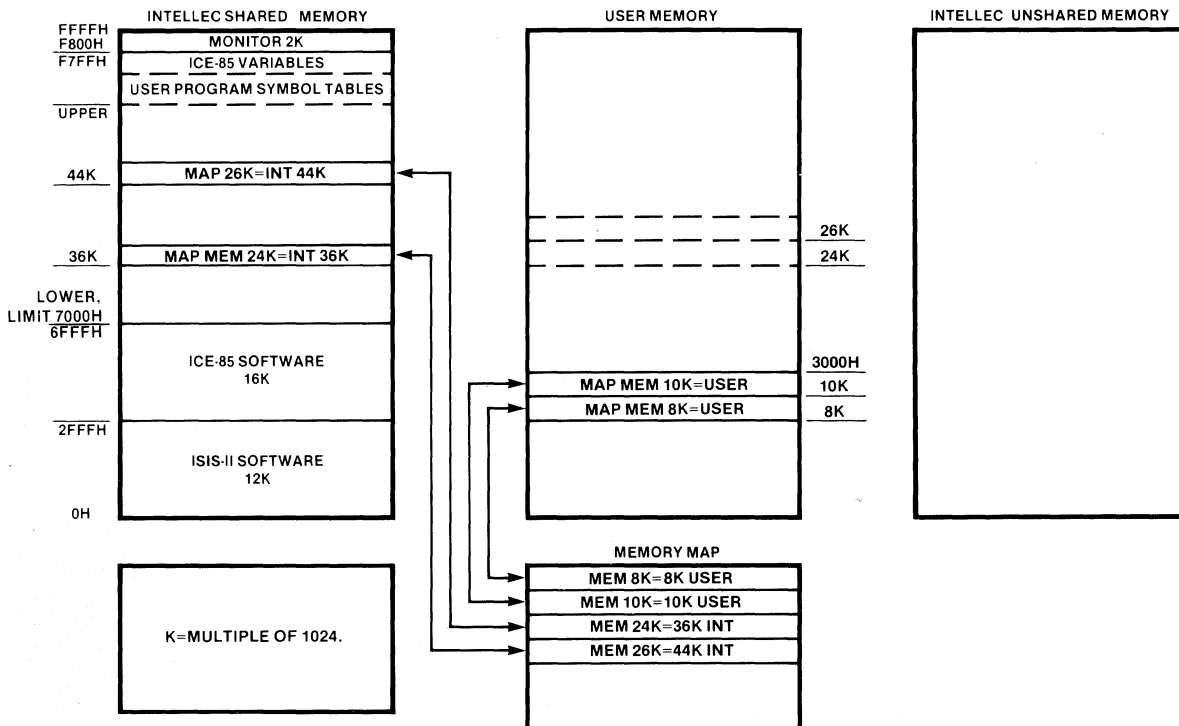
INTELLEC SHARED MEMORY

FFFFH
F800H
MONITOR 2K
F7FFH
ICE-85 VARIABLES
USER PROGRAM SYMBOL TABLES
UPPER
44K
MAP 26K=INT 44K
36K
MAP MEM 24K=INT 36K
LOWER, LIMIT 7000H
6FFFH
ICE-85 SOFTWARE 16K
2FFFH
ISIS-II SOFTWARE 12K
0H

USER MEMORY

26K
24K
3000H
MAP MEM 10K=USER
10K
MAP MEM 8K=USER
8K

INTELLEC UNSHARED MEMORY

K=MULTIPLE OF 1024.

MEMORY MAP
MEM 8K=8K USER
MEM 10K=10K USER
MEM 24K=36K INT
MEM 26K=44K INT